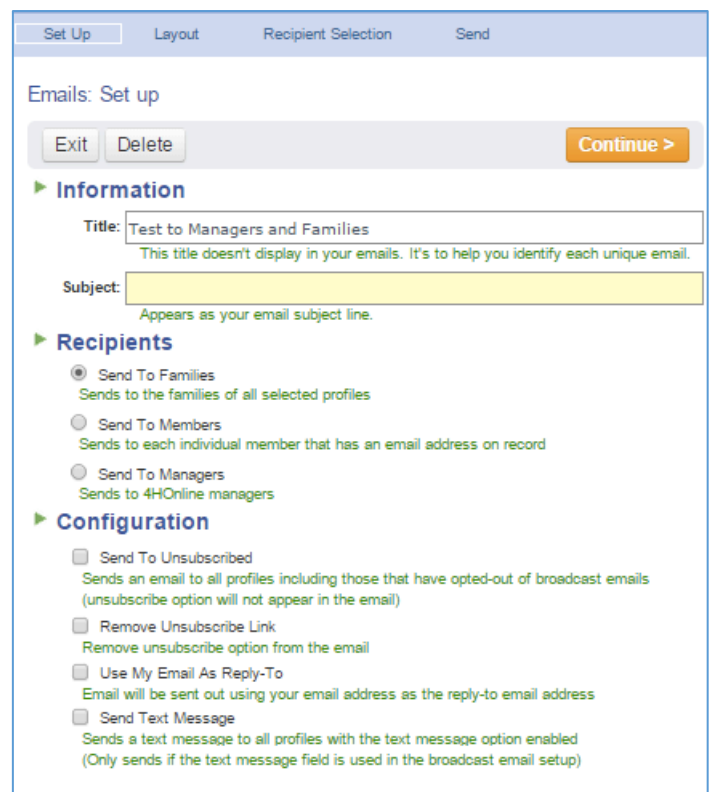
Set Up Layout Recipient Selection Send

Emails: Set up

Exit Delete Continue >

Information

Title: Test to Managers and Families

This title doesn't display in your emails. It's to help you identify each unique email.

Subject:

Appears as your email subject line.

Recipients

Send To Families
Sends to the families of all selected profiles

Send To Members
Sends to each individual member that has an email address on record

Send To Managers
Sends to 4HOnline managers

Configuration

Send To Unsubscribed
Sends an email to all profiles including those that have opted-out of broadcast emails (unsubscribe option will not appear in the email)

Remove Unsubscribe Link
Remove unsubscribe option from the email

Use My Email As Reply-To
Email will be sent out using your email address as the reply-to email address

Send Text Message
Sends a text message to all profiles with the text message option enabled (Only sends if the text message field is used in the broadcast email setup)